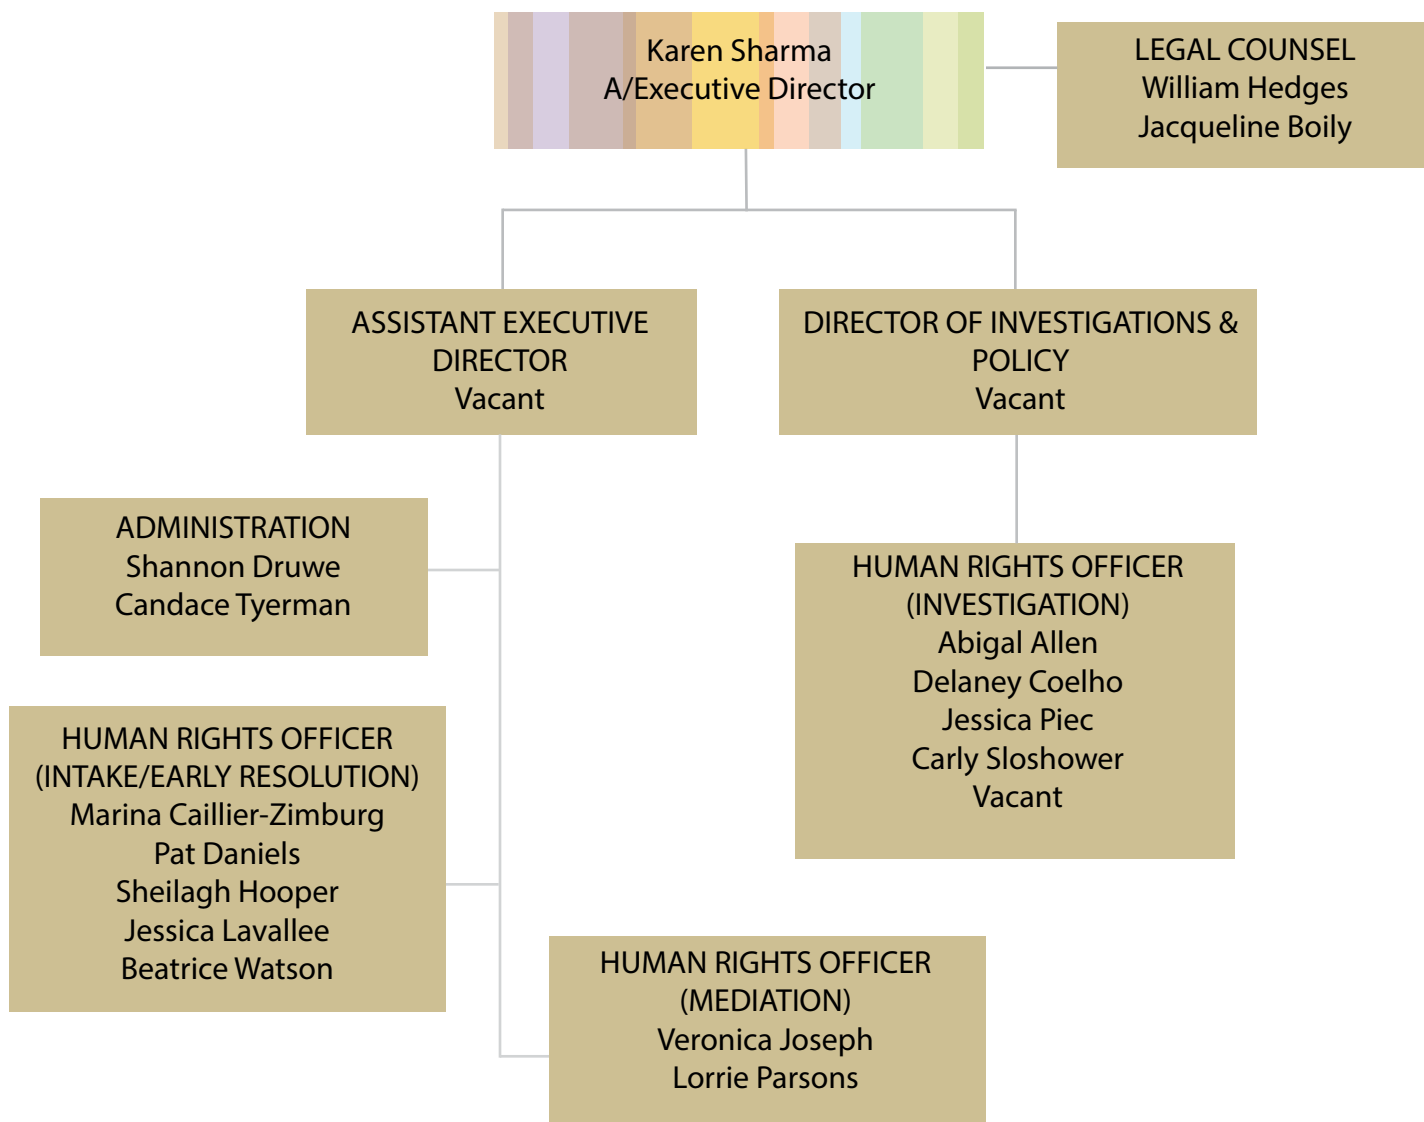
Karen Sharma
A/Executive Director

LEGAL COUNSEL
William Hedges
Jacqueline Boily

ASSISTANT EXECUTIVE DIRECTOR
Vacant

DIRECTOR OF INVESTIGATIONS & POLICY
Vacant

ADMINISTRATION
Shannon Druwe
Candace Tyerman

HUMAN RIGHTS OFFICER (INVESTIGATION)
Abigal Allen
Delaney Coelho
Jessica Piec
Carly Sloshower
Vacant

HUMAN RIGHTS OFFICER (INTAKE/EARLY RESOLUTION)
Marina Caillier-Zimburg
Pat Daniels
Sheilagh Hooper
Jessica Lavallee
Beatrice Watson

HUMAN RIGHTS OFFICER (MEDIATION)
Veronica Joseph
Lorrie Parsons